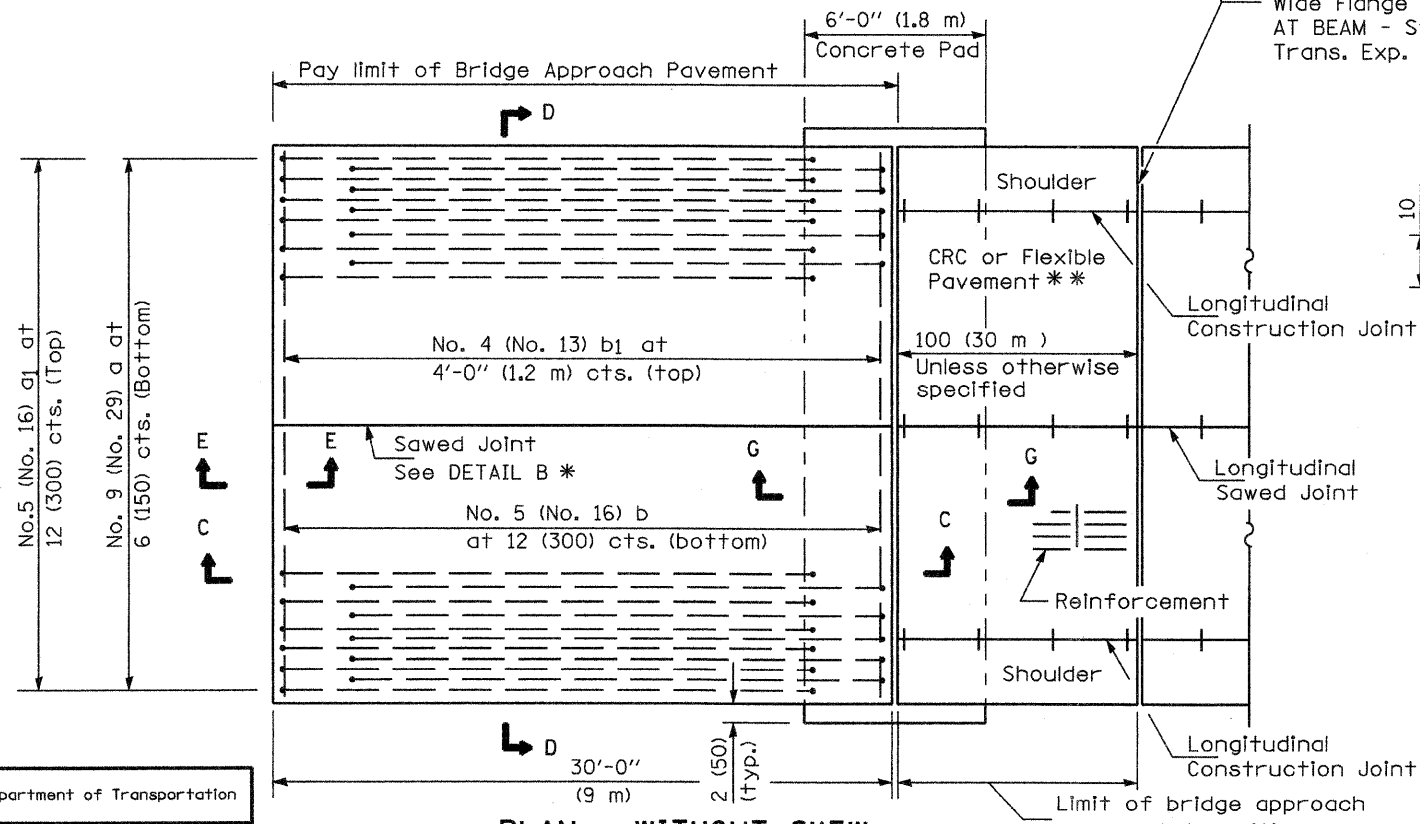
Wide Flange
AT BEAM - S
Trans. Exp.

6'-0" (1.8 m)
Concrete Pad

Pay limit of Bridge Approach Pavement

D

10

Shoulder

CRC or Flexible Pavement ∗∗

Longitudinal Construction Joint

No.5 (No. 16) $a_1$ at 12 (300) cts. (Top)

No. 9 (No. 29) a at 6 (150) cts. (Bottom)

No. 4 (No. 13) $b_1$ at 4'-0" (1.2 m) cts. (top)

100 (30 m ) Unless otherwise specified

E

E

Sawed Joint See DETAIL B ∗

G

G

Longitudinal Sawed Joint

C

No. 5 (No. 16) b at 12 (300) cts. (bottom)

C

Reinforcement

Shoulder

D

30'-0" (9 m)

2 (50) (typ.)

Longitudinal Construction Joint

partment of Transportation

Limit of bridge approach